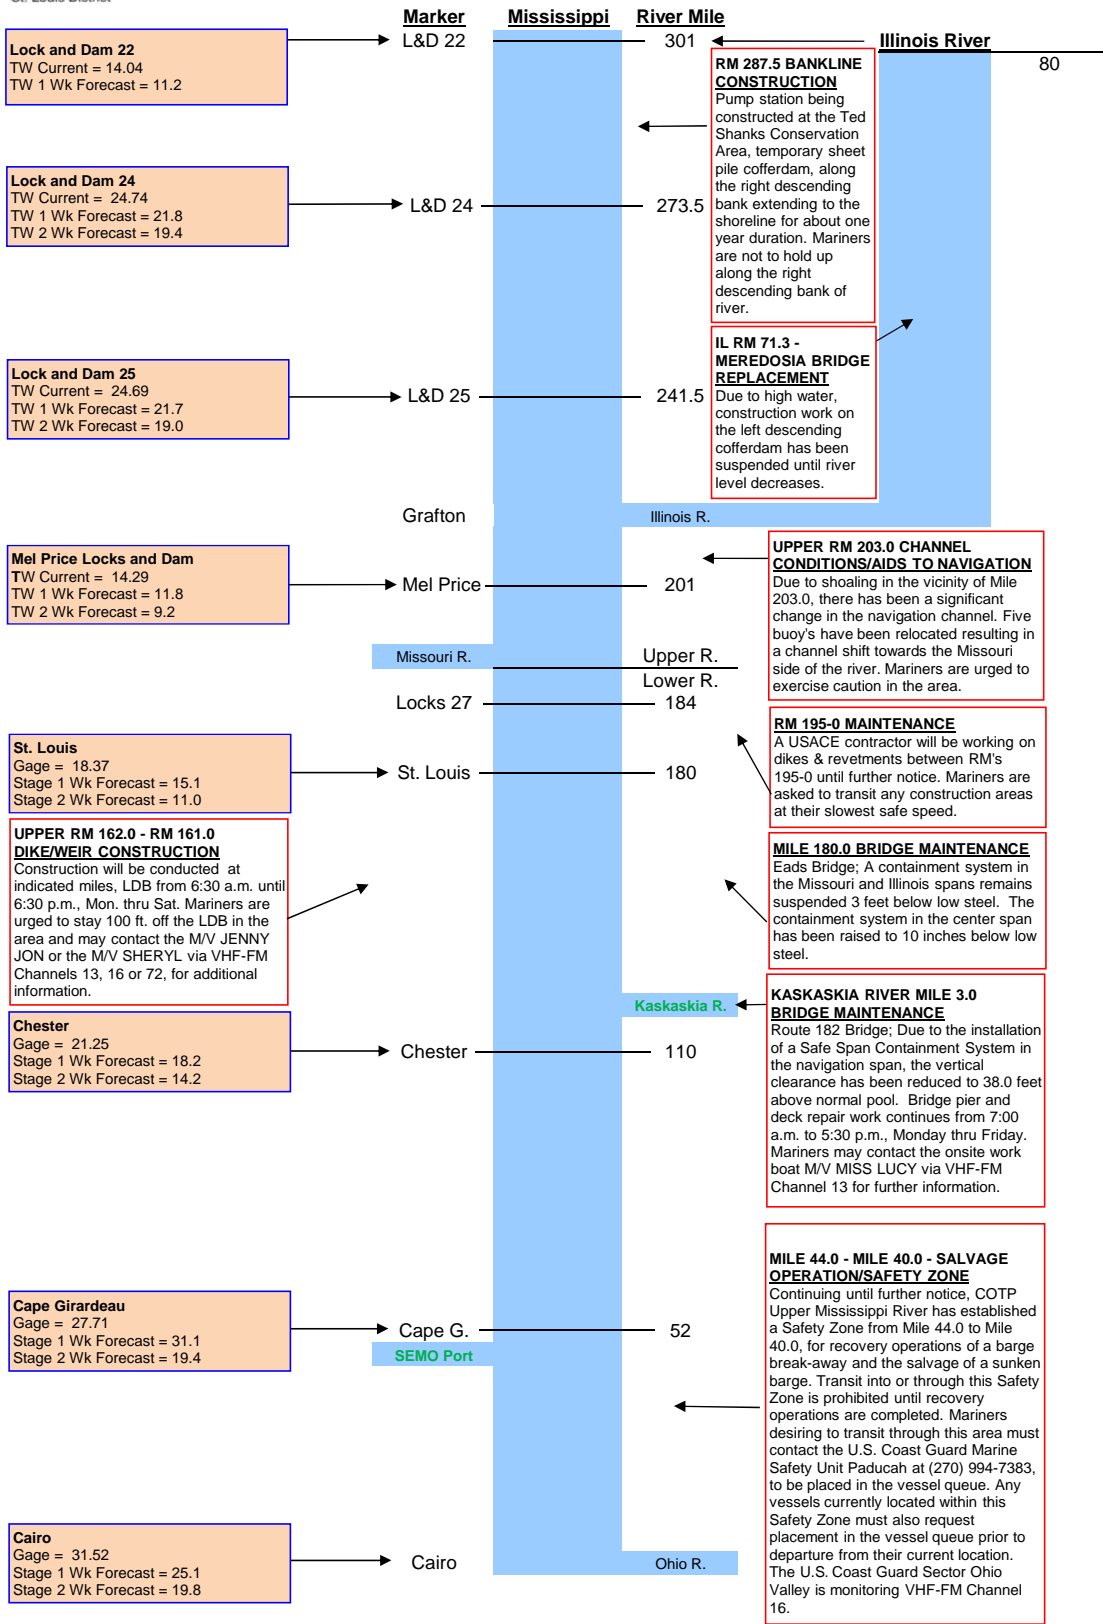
St. Louis District

Marker Mississippi River Mile

Lock and Dam 22
TW Current = 14.04
TW 1 Wk Forecast = 11.2

L&D 22 301

Illinois River

80

RM 287.5 BANKLINE CONSTRUCTION
Pump station being constructed at the Ted Shanks Conservation Area, temporary sheet pile cofferdam, along the right descending bank extending to the shoreline for about one year duration. Mariners are not to hold up along the right descending bank of river.

Lock and Dam 24
TW Current = 24.74
TW 1 Wk Forecast = 21.8
TW 2 Wk Forecast = 19.4

L&D 24 273.5

IL RM 71.3 - MEREDOSIA BRIDGE REPLACEMENT
Due to high water, construction work on the left descending cofferdam has been suspended until river level decreases.

Lock and Dam 25
TW Current = 24.69
TW 1 Wk Forecast = 21.7
TW 2 Wk Forecast = 19.0

L&D 25 241.5

Grafton

Illinois R.

UPPER RM 203.0 CHANNEL CONDITIONS/AIDS TO NAVIGATION
Due to shoaling in the vicinity of Mile 203.0, there has been a significant change in the navigation channel. Five buoy's have been relocated resulting in a channel shift towards the Missouri side of the river. Mariners are urged to exercise caution in the area.

Mel Price Locks and Dam
TW Current = 14.29
TW 1 Wk Forecast = 11.8
TW 2 Wk Forecast = 9.2

Mel Price 201

Missouri R.

Upper R.
Lower R.

Locks 27 184

RM 195-0 MAINTENANCE
A USACE contractor will be working on dikes & revetments between RM's 195-0 until further notice. Mariners are asked to transit any construction areas at their slowest safe speed.

St. Louis
Gage = 18.37
Stage 1 Wk Forecast = 15.1
Stage 2 Wk Forecast = 11.0

St. Louis 180

UPPER RM 162.0 - RM 161.0 DIKE/WEIR CONSTRUCTION
Construction will be conducted at indicated miles, LDB from 6:30 a.m. until 6:30 p.m., Mon. thru Sat. Mariners are urged to stay 100 ft. off the LDB in the area and may contact the M/V JENNY JON or the M/V SHERYL via VHF-FM Channels 13, 16 or 72, for additional information.

MILE 180.0 BRIDGE MAINTENANCE
Eads Bridge; A containment system in the Missouri and Illinois spans remains suspended 3 feet below low steel. The containment system in the center span has been raised to 10 inches below low steel.

Kaskaskia R.

KASKASKIA RIVER MILE 3.0 BRIDGE MAINTENANCE
Route 182 Bridge; Due to the installation of a Safe Span Containment System in the navigation span, the vertical clearance has been reduced to 38.0 feet above normal pool. Bridge pier and deck repair work continues from 7:00 a.m. to 5:30 p.m., Monday thru Friday. Mariners may contact the onsite work boat M/V MISS LUCY via VHF-FM Channel 13 for further information.

Chester
Gage = 21.25
Stage 1 Wk Forecast = 18.2
Stage 2 Wk Forecast = 14.2

Chester 110

MILE 44.0 - MILE 40.0 - SALVAGE OPERATION/SAFETY ZONE
Continuing until further notice, COTP Upper Mississippi River has established a Safety Zone from Mile 44.0 to Mile 40.0, for recovery operations of a barge break-away and the salvage of a sunken barge. Transit into or through this Safety Zone is prohibited until recovery operations are completed. Mariners desiring to transit through this area must contact the U.S. Coast Guard Marine Safety Unit Paducah at (270) 994-7383, to be placed in the vessel queue. Any vessels currently located within this Safety Zone must also request placement in the vessel queue prior to departure from their current location. The U.S. Coast Guard Sector Ohio Valley is monitoring VHF-FM Channel 16.

Cape Girardeau
Gage = 27.71
Stage 1 Wk Forecast = 31.1
Stage 2 Wk Forecast = 19.4

Cape G. 52

SEMO Port

Cairo
Gage = 31.52
Stage 1 Wk Forecast = 25.1
Stage 2 Wk Forecast = 19.8

Cairo

Ohio R.